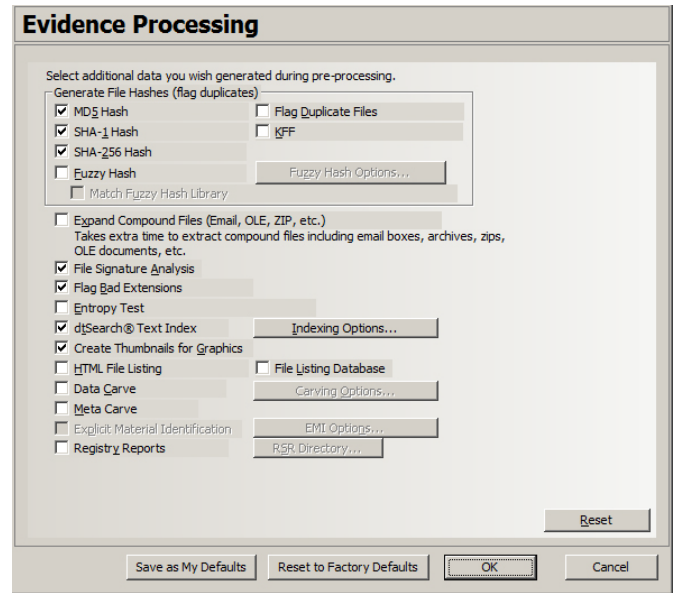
Evidence Processing

Select additional data you wish generated during pre-processing.

Generate File Hashes (flag duplicates)

☑ MD5 Hash
☐ Flag Duplicate Files
☑ SHA-1 Hash
☐ KFF
☑ SHA-256 Hash
☐ Fuzzy Hash
Fuzzy Hash Options...
☐ Match Fuzzy Hash Library

☐ Expand Compound Files (Email, OLE, ZIP, etc.)
Takes extra time to extract compound files including email boxes, archives, zips, OLE documents, etc.
☑ File Signature Analysis
☑ Flag Bad Extensions
☐ Entropy Test
☑ dtSearch® Text Index
Indexing Options...
☑ Create Thumbnails for Graphics
☐ HTML File Listing
☐ File Listing Database
☐ Data Carve
Carving Options...
☐ Meta Carve
☐ Explicit Material Identification
EMI Options...
☐ Registry Reports
RSR Directory...

Reset

Save as My Defaults
Reset to Factory Defaults
OK
Cancel